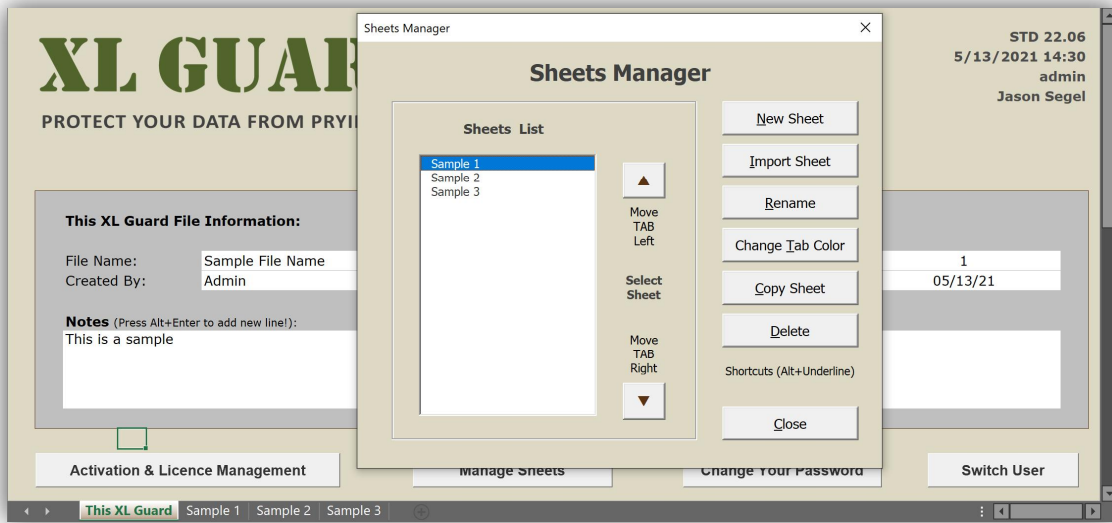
XL GUAR
PROTECT YOUR DATA FROM PRYI

STD 22.06
5/13/2021 14:30
admin
Jason Segel

This XL Guard File Information:

File Name: Sample File Name
Created By: Admin

1
05/13/21

Notes (Press Alt+Enter to add new line!):
This is a sample

Sheets Manager

Sheets Manager

Sheets List

Sample 1
Sample 2
Sample 3

▲
Move TAB Left

Select Sheet

Move TAB Right
▼

New Sheet
Import Sheet
Rename
Change Tab Color
Copy Sheet
Delete
Shortcuts (Alt+Underline)
Close

Activation & Licence Management
Manage Sheets
Change Your Password
Switch User

This XL Guard | Sample 1 | Sample 2 | Sample 3